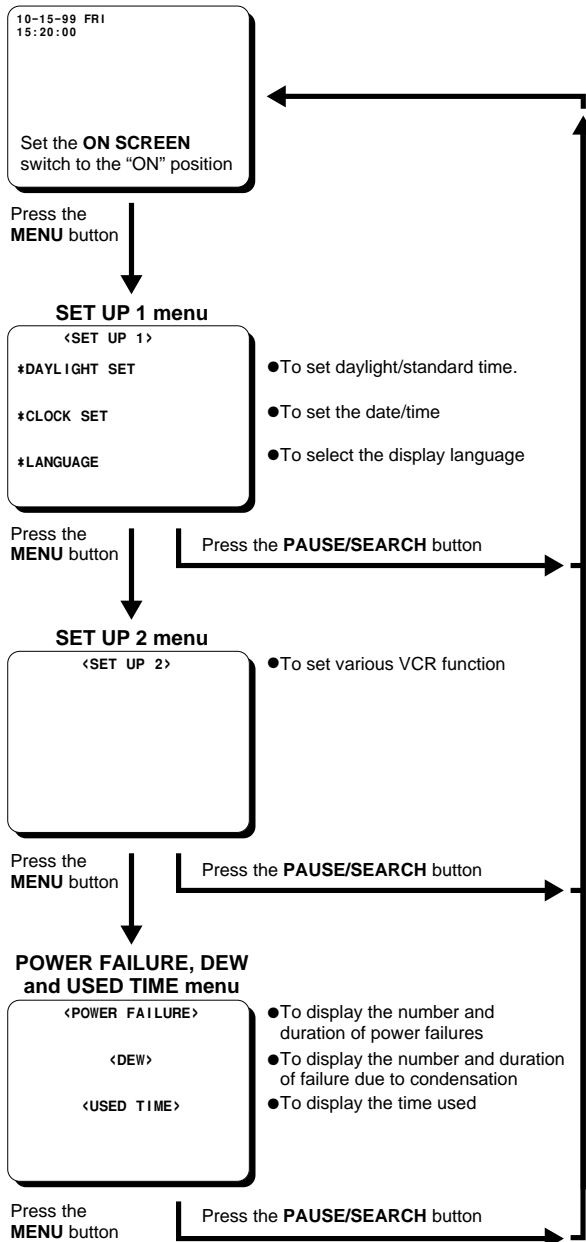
10-15-99 FRI
15:20:00

Set the **ON SCREEN** switch to the "ON" position

Press the **MENU** button

**SET UP 1 menu**

<SET UP 1>

*DAYLIGHT SET

*CLOCK SET

*LANGUAGE

●To set daylight/standard time.

●To set the date/time

●To select the display language

Press the **MENU** button

Press the **PAUSE/SEARCH** button

**SET UP 2 menu**

<SET UP 2>

●To set various VCR function

Press the **MENU** button

Press the **PAUSE/SEARCH** button

**POWER FAILURE, DEW and USED TIME menu**

<POWER FAILURE>

<DEW>

<USED TIME>

●To display the number and duration of power failures

●To display the number and duration of failure due to condensation

●To display the time used

Press the **MENU** button

Press the **PAUSE/SEARCH** button